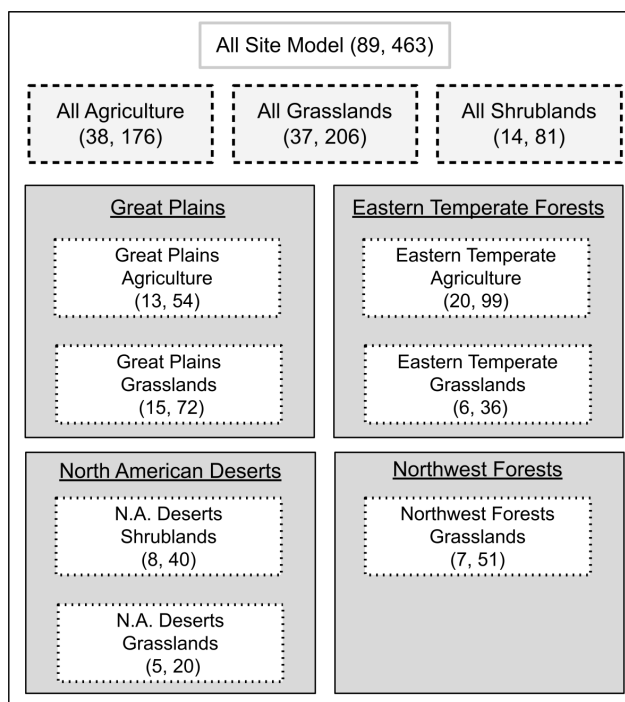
All Site Model (89, 463)

All Agriculture (38, 176)

All Grasslands (37, 206)

All Shrublands (14, 81)

Great Plains

Great Plains Agriculture (13, 54)

Great Plains Grasslands (15, 72)

Eastern Temperate Forests

Eastern Temperate Agriculture (20, 99)

Eastern Temperate Grasslands (6, 36)

North American Deserts

N.A. Deserts Shrublands (8, 40)

N.A. Deserts Grasslands (5, 20)

Northwest Forests

Northwest Forests Grasslands (7, 51)